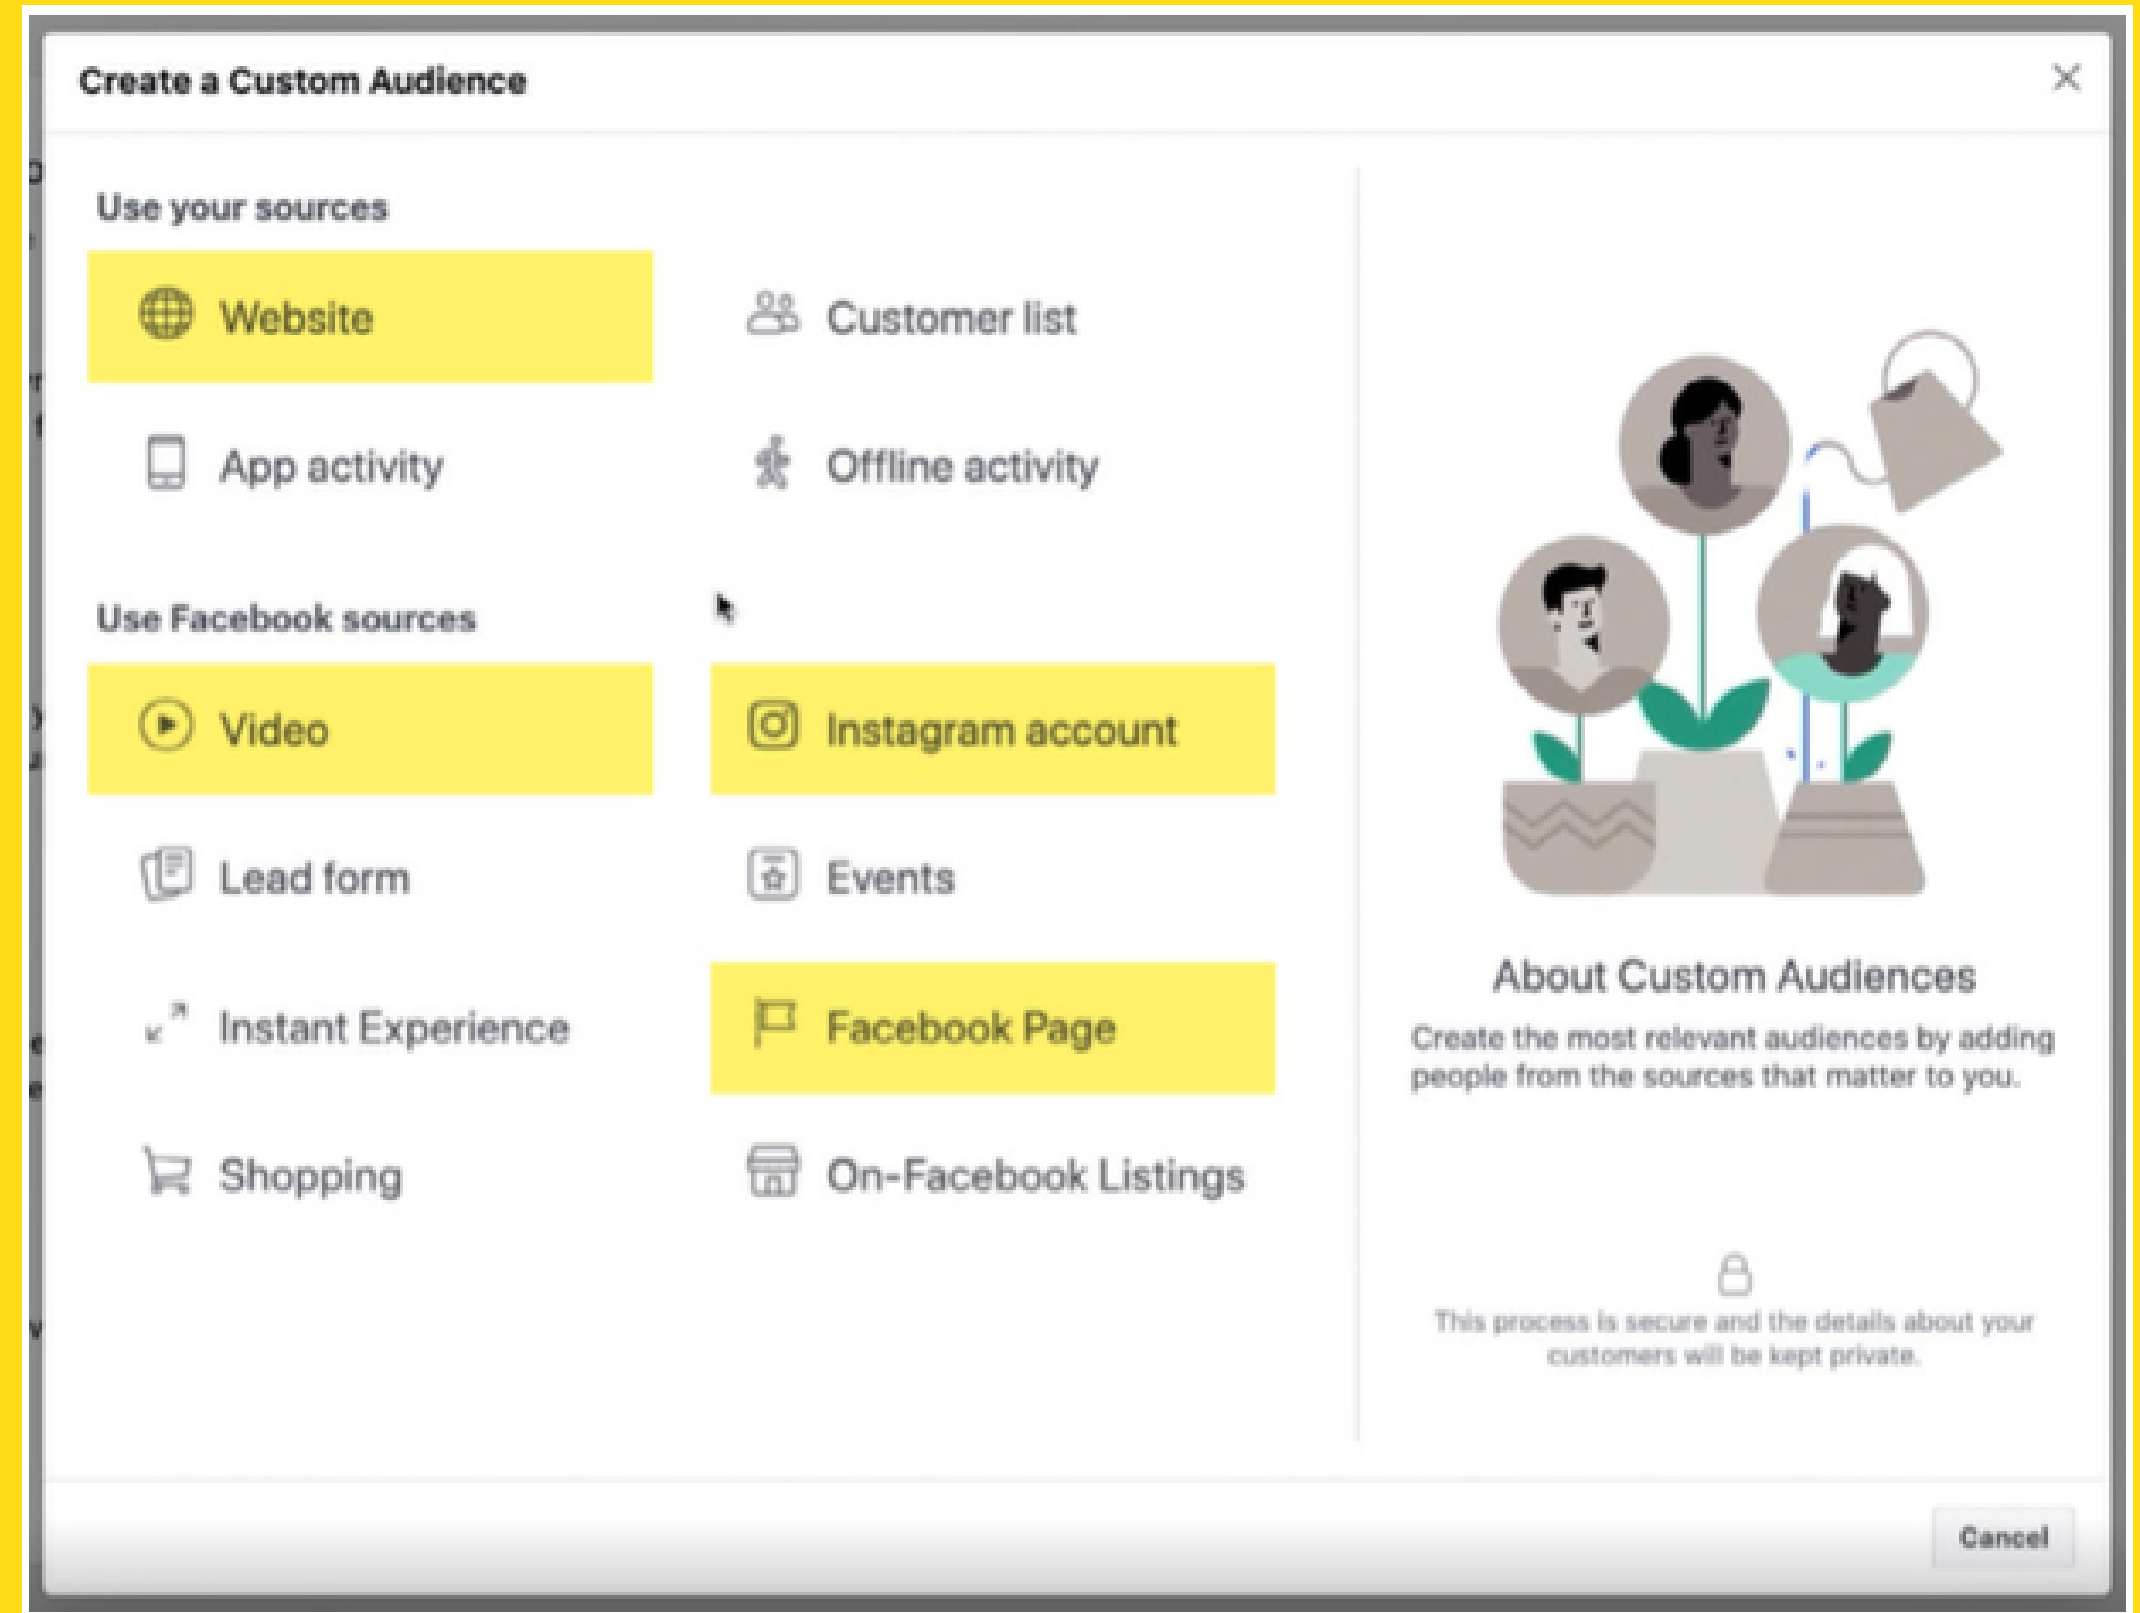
Create a Custom Audience

Use your sources

Website

Customer list

App activity

Offline activity

Use Facebook sources

Video

Instagram account

Lead form

Events

Instant Experience

Facebook Page

Shopping

On-Facebook Listings

About Custom Audiences

Create the most relevant audiences by adding people from the sources that matter to you.

This process is secure and the details about your customers will be kept private.

Cancel